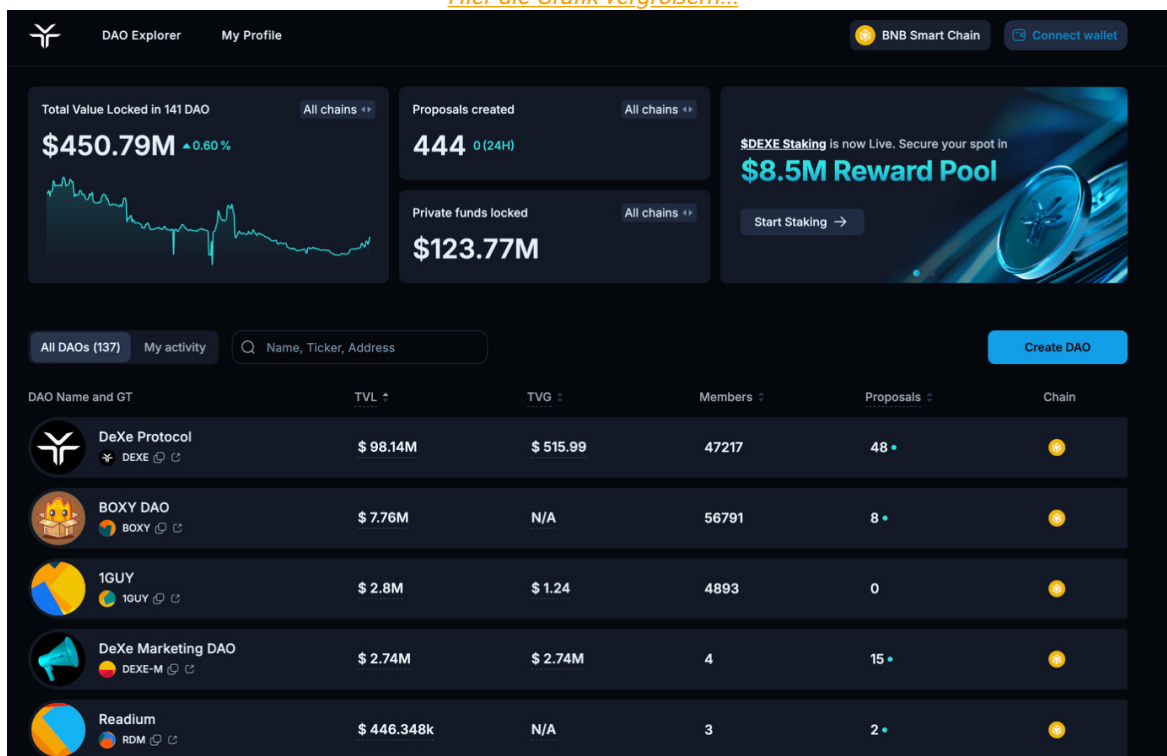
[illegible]

DAO Explorer My Profile

BNB Smart Chain Connect wallet

Total Value Locked in 141 DAO All chains

$450.79M ▲0.60 %

Proposals created All chains

444 0 (24H)

Private funds locked All chains

$123.77M

$DEXE Staking is now Live. Secure your spot in

$8.5M Reward Pool

Start Staking →

All DAOs (137) My activity

Name, Ticker, Address

Create DAO

| DAO Name and GT | TVL | TVG | Members | Proposals | Chain |
|---|---|---|---|---|---|
| DeXe Protocol DEXE | $ 98.14M | $ 515.99 | 47217 | 48 | |
| BOXY DAO BOXY | $ 7.76M | N/A | 56791 | 8 | |
| 1GUY 1GUY | $ 2.8M | $ 1.24 | 4893 | 0 | |
| DeXe Marketing DAO DEXE-M | $ 2.74M | $ 2.74M | 4 | 15 | |
| Readium RDM | $ 446.348k | N/A | 3 | 2 | |